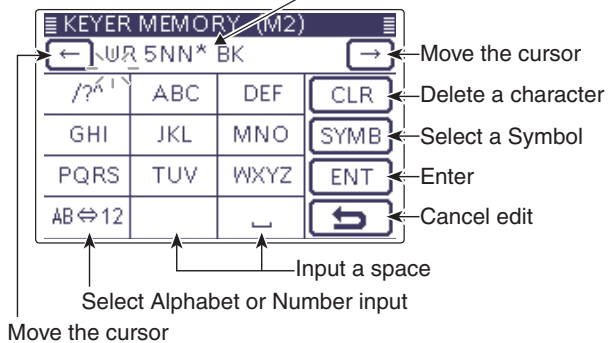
KEYER MEMORY (M2)

← UR 5NN* BK →

| /?^'\ | ABC | DEF | CLR |
|---|---|---|---|
| GHI | JKL | MNO | SYMB |
| PQRS | TUV | WXYZ | ENT |
| AB⇔12 | | ␣ | ⮌ |

Move the cursor
Delete a character
Select a Symbol
Enter
Cancel edit
Input a space
Select Alphabet or Number input
Move the cursor